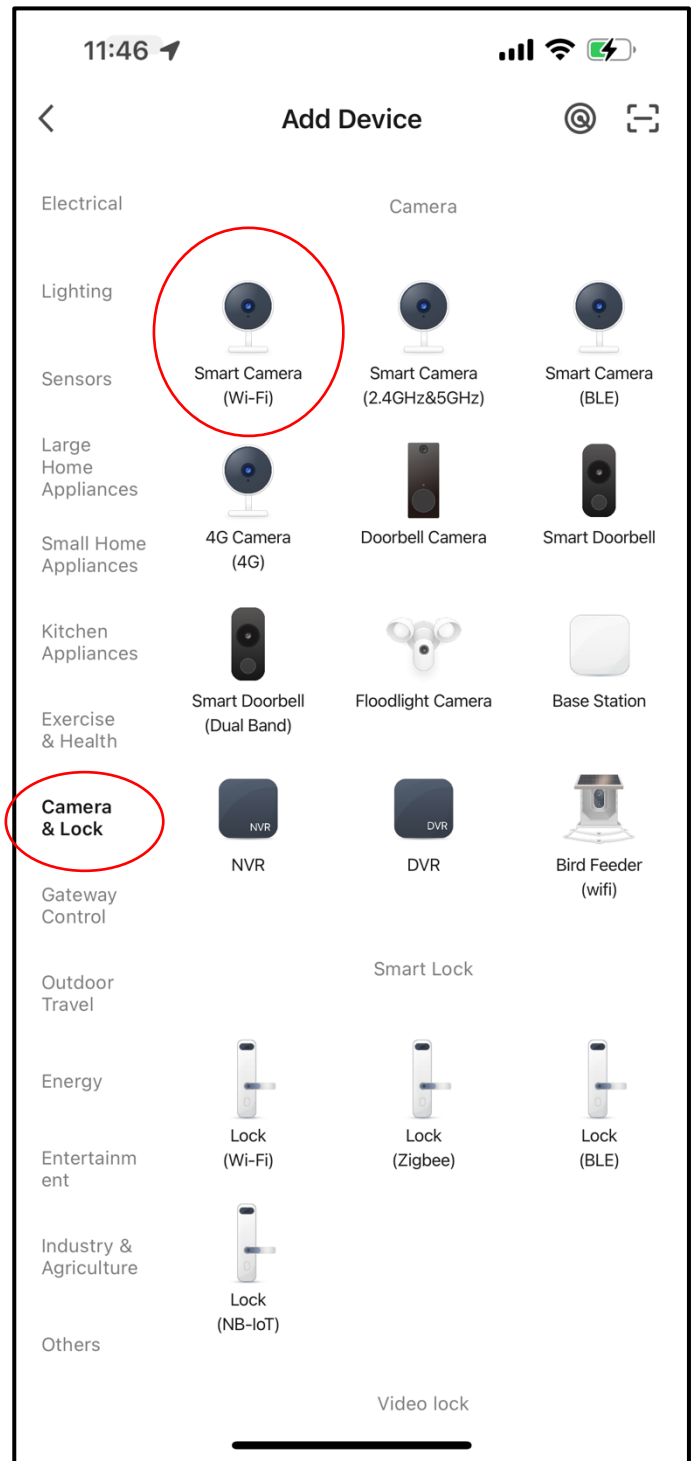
11:46

Add Device

Electrical

Lighting

Sensors

Large Home Appliances

Small Home Appliances

Kitchen Appliances

Exercise & Health

Camera & Lock

Gateway Control

Outdoor Travel

Energy

Entertainm ent

Industry & Agriculture

Others

Camera

Smart Camera (Wi-Fi)

Smart Camera (2.4GHz&5GHz)

Smart Camera (BLE)

4G Camera (4G)

Doorbell Camera

Smart Doorbell

Smart Doorbell (Dual Band)

Floodlight Camera

Base Station

NVR
NVR

DVR
DVR

Bird Feeder (wifi)

Smart Lock

Lock (Wi-Fi)

Lock (Zigbee)

Lock (BLE)

Lock (NB-IoT)

Video lock